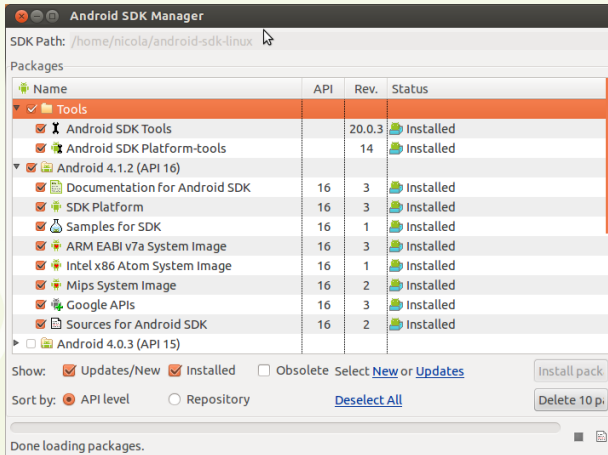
Android SDK Manager

SDK Path: /home/nicola/android-sdk-linux

Packages

| Name | API | Rev. | Status |
|---|---|---|---|
| Tools | | | |
| Android SDK Tools | | 20.0.3 | Installed |
| Android SDK Platform-tools | | 14 | Installed |
| Android 4.1.2 (API 16) | | | |
| Documentation for Android SDK | 16 | 3 | Installed |
| SDK Platform | 16 | 3 | Installed |
| Samples for SDK | 16 | 1 | Installed |
| ARM EABI v7a System Image | 16 | 3 | Installed |
| Intel x86 Atom System Image | 16 | 1 | Installed |
| Mips System Image | 16 | 2 | Installed |
| Google APIs | 16 | 3 | Installed |
| Sources for Android SDK | 16 | 2 | Installed |
| Android 4.0.3 (API 15) | | | |

Show: Updates/New Installed Obsolete Select New or Updates

Install pack

Sort by: API level Repository Deselect All

Delete 10 p

Done loading packages.